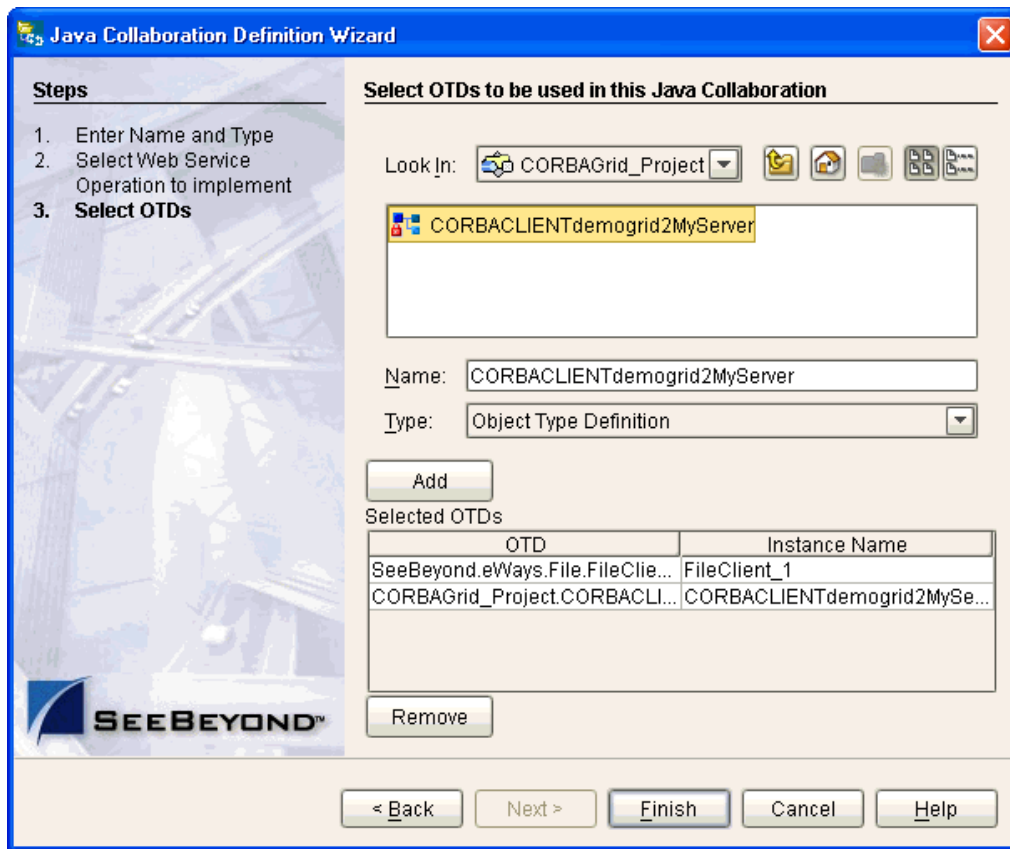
Java Collaboration Definition Wizard

Steps

1. Enter Name and Type
2. Select Web Service Operation to implement
3. Select OTDs

SEEBEYOND™

Select OTDs to be used in this Java Collaboration

Look In: CORBAGrid_Project

CORBACLIENTdemogrid2MyServer

Name: CORBACLIENTdemogrid2MyServer

Type: Object Type Definition

Add

Selected OTDs

| OTD | Instance Name |
|---|---|
| SeeBeyond.eWays.File.FileClie... | FileClient_1 |
| CORBAGrid_Project.CORBACLI... | CORBACLIENTdemogrid2MySe... |

Remove

< Back   Next >   Finish   Cancel   Help